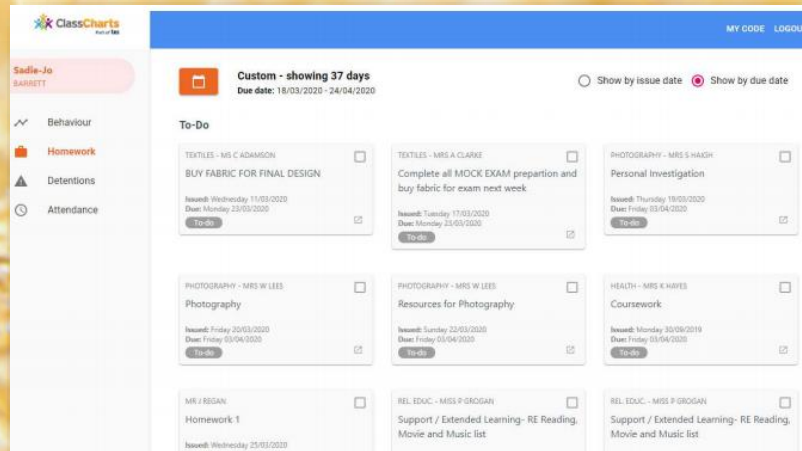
ClassCharts
Part of tes

MY CODE LOGOU

Sadie-Jo
BARRETT

Behaviour
Homework
Detentions
Attendance

Custom - showing 37 days
Due date: 18/03/2020 - 24/04/2020

Show by issue date
Show by due date

To-Do

TEXTILES - MS C ADAMSON
BUY FABRIC FOR FINAL DESIGN
Issued: Wednesday 11/03/2020
Due: Monday 23/03/2020
To-do

TEXTILES - MRS A CLARKE
Complete all MOCK EXAM prepartion and buy fabric for exam next week
Issued: Tuesday 17/03/2020
Due: Monday 23/03/2020
To-do

PHOTOGRAPHY - MRS S HAIGH
Personal Investigation
Issued: Thursday 19/03/2020
Due: Friday 03/04/2020
To-do

PHOTOGRAPHY - MRS W LEES
Photography
Issued: Friday 20/03/2020
Due: Friday 03/04/2020
To-do

PHOTOGRAPHY - MRS W LEES
Resources for Photography
Issued: Sunday 22/03/2020
Due: Friday 03/04/2020
To-do

HEALTH - MRS K HAYES
Coursework
Issued: Monday 30/09/2019
Due: Friday 03/04/2020
To-do

MR J REGAN
Homework 1
Issued: Wednesday 25/03/2020

REL. EDUC. - MISS P GROGAN
Support / Extended Learning- RE Reading, Movie and Music list

REL. EDUC. - MISS P GROGAN
Support / Extended Learning- RE Reading, Movie and Music list